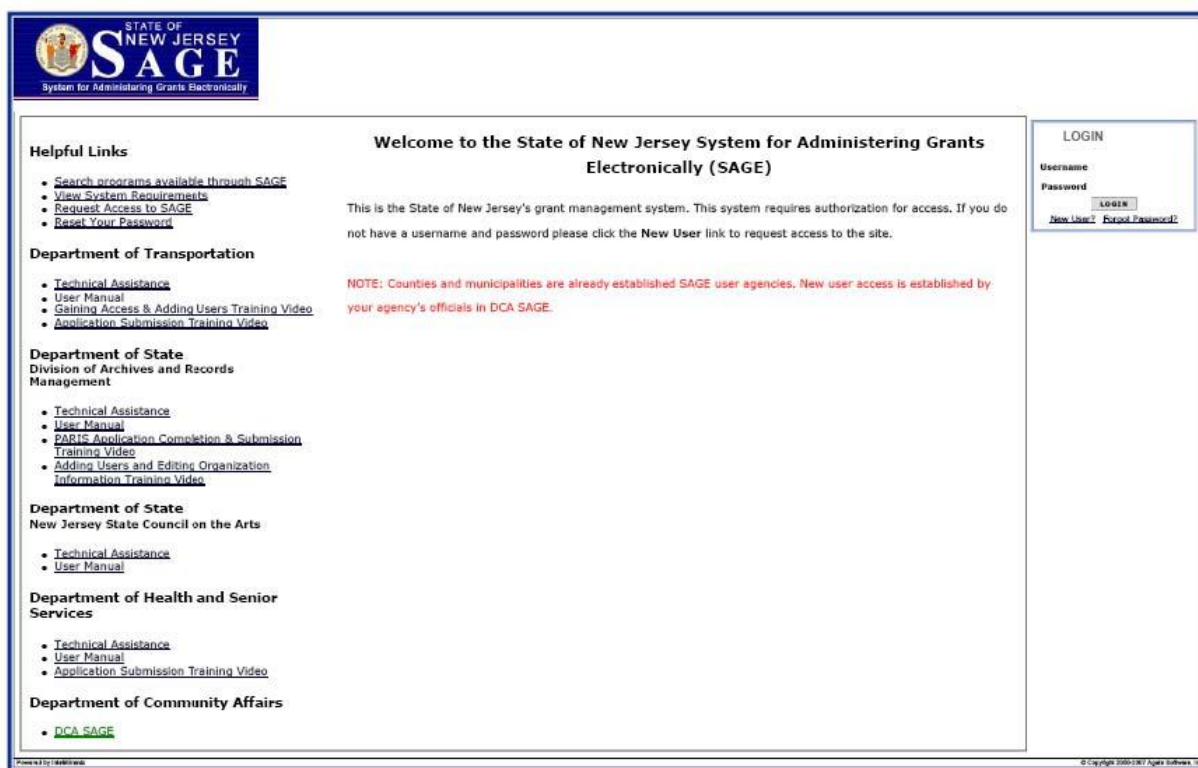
STATE OF NEW JERSEY SAGE
System for Administering Grants Electronically

Helpful Links

- Search programs available through SAGE
- View System Requirements
- Request Access to SAGE
- Reset Your Password

Department of Transportation

- Technical Assistance
- User Manual
- Gaining Access & Adding Users Training Video
- Application Submission Training Video

Department of State
Division of Archives and Records Management

- Technical Assistance
- User Manual
- PARIS Application Completion & Submission Training Video
- Adding Users and Editing Organization Information Training Video

Department of State
New Jersey State Council on the Arts

- Technical Assistance
- User Manual

Department of Health and Senior Services

- Technical Assistance
- User Manual
- Application Submission Training Video

Department of Community Affairs

- DCA SAGE

Welcome to the State of New Jersey System for Administering Grants Electronically (SAGE)

This is the State of New Jersey's grant management system. This system requires authorization for access. If you do not have a username and password please click the New User link to request access to the site.

NOTE: Counties and municipalities are already established SAGE user agencies. New user access is established by your agency's officials in DCA SAGE.

LOGIN

Username

Password

LOGIN

New User? Forgot Password?

Powered by IntelliGrants

© Copyright 2000-2007 Agate Software, In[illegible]